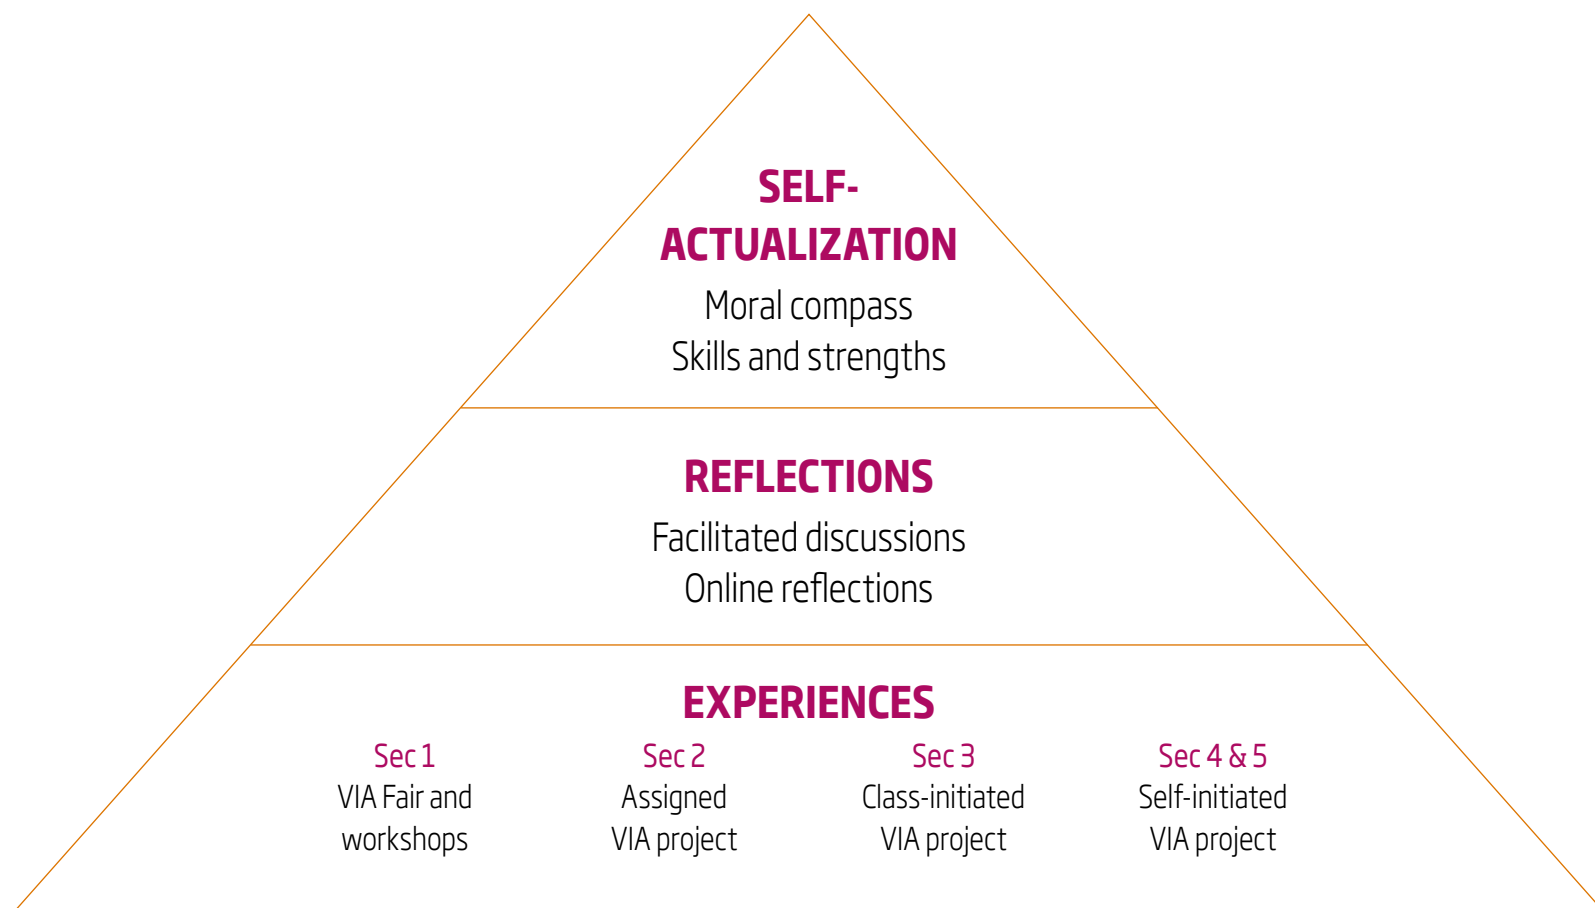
SELF-ACTUALIZATION
Moral compass
Skills and strengths

REFLECTIONS
Facilitated discussions
Online reflections

EXPERIENCES

Sec 1
VIA Fair and workshops

Sec 2
Assigned VIA project

Sec 3
Class-initiated VIA project

Sec 4 & 5
Self-initiated VIA project